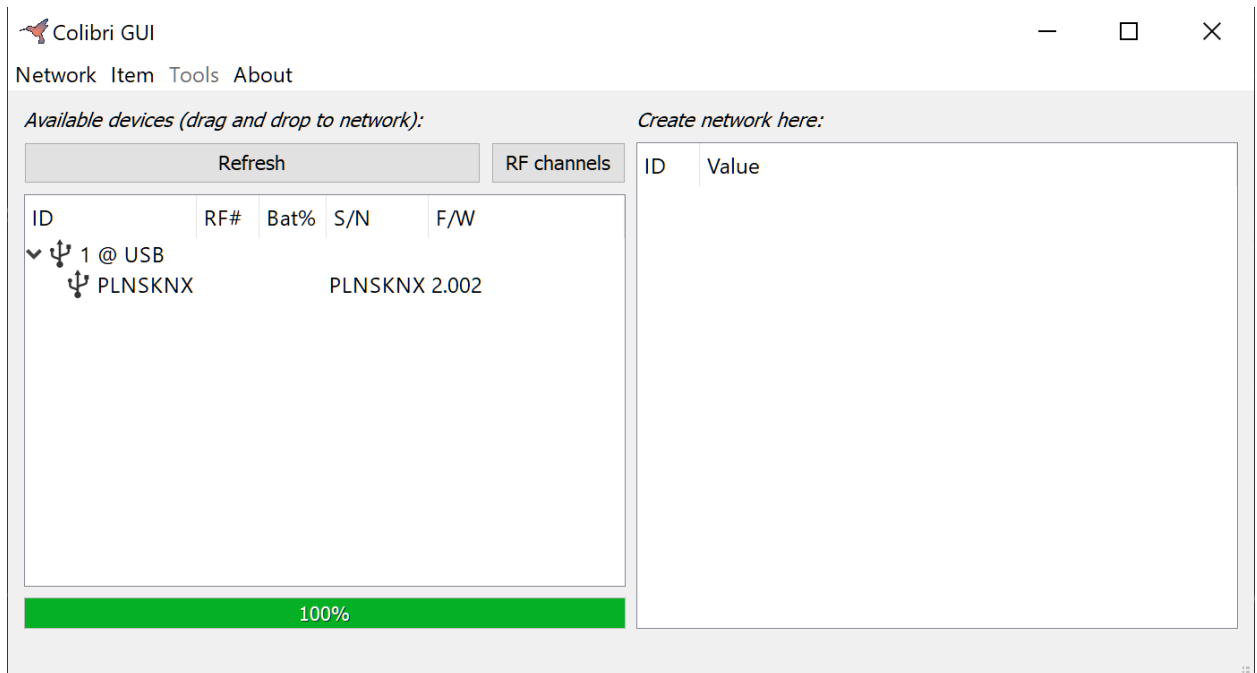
Colibri GUI

Network Item Tools About

Available devices (drag and drop to network):

Refresh

RF channels

| ID | RF# | Bat% | S/N | F/W |
|---|---|---|---|---|
| 1 @ USB | | | | |
| PLNSKNX | | | PLNSKNX | 2.002 |

100%

Create network here:

| ID | Value |
|---|---|